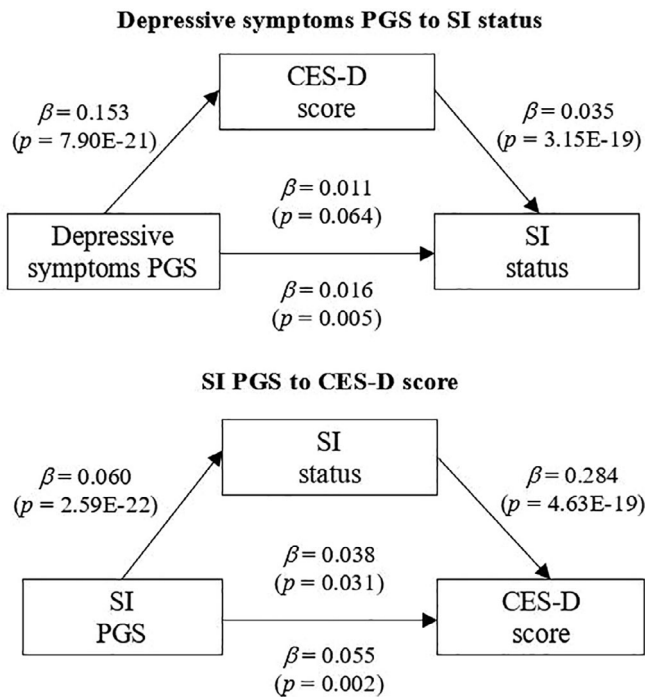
**Depressive symptoms PGS to SI status**

CES-D score

$\beta = 0.153$ ($p$ = 7.90E-21)

$\beta = 0.035$ ($p$ = 3.15E-19)

$\beta = 0.011$ ($p = 0.064$)

Depressive symptoms PGS

SI status

$\beta = 0.016$ ($p = 0.005$)

**SI PGS to CES-D score**

SI status

$\beta = 0.060$ ($p$ = 2.59E-22)

$\beta = 0.284$ ($p$ = 4.63E-19)

$\beta = 0.038$ ($p = 0.031$)

SI PGS

CES-D score

$\beta = 0.055$ ($p = 0.002$)